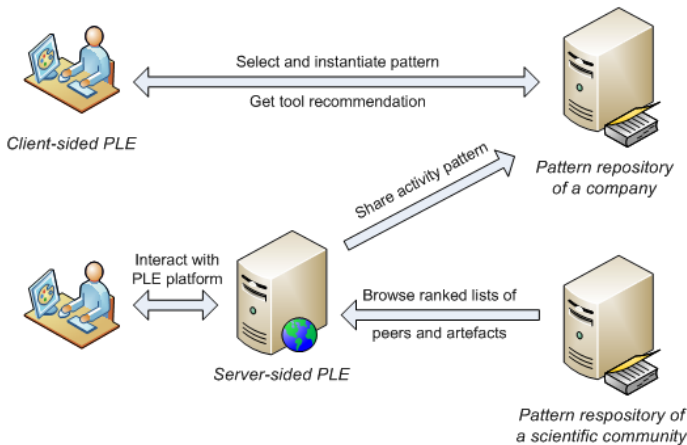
Select and instantiate pattern

Get tool recommendation

Client-sided PLE

Share activity pattern

Pattern repository of a company

Interact with PLE platform

Browse ranked lists of

peers and artefacts

Server-sided PLE

Pattern respository of a scientific community